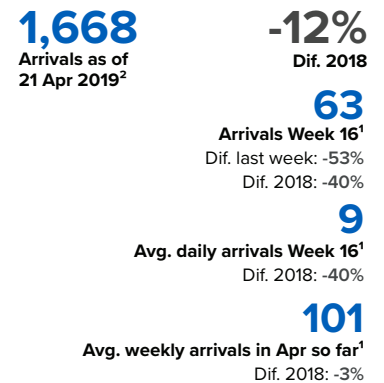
1,668
Arrivals as of 21 Apr 2019$^2$

-12%
Dif. 2018

63
Arrivals Week 16$^1$
Dif. last week: -53%
Dif. 2018: -40%

9
Avg. daily arrivals Week 16$^1$
Dif. 2018: -40%

101
Avg. weekly arrivals in Apr so far$^1$
Dif. 2018: -3%